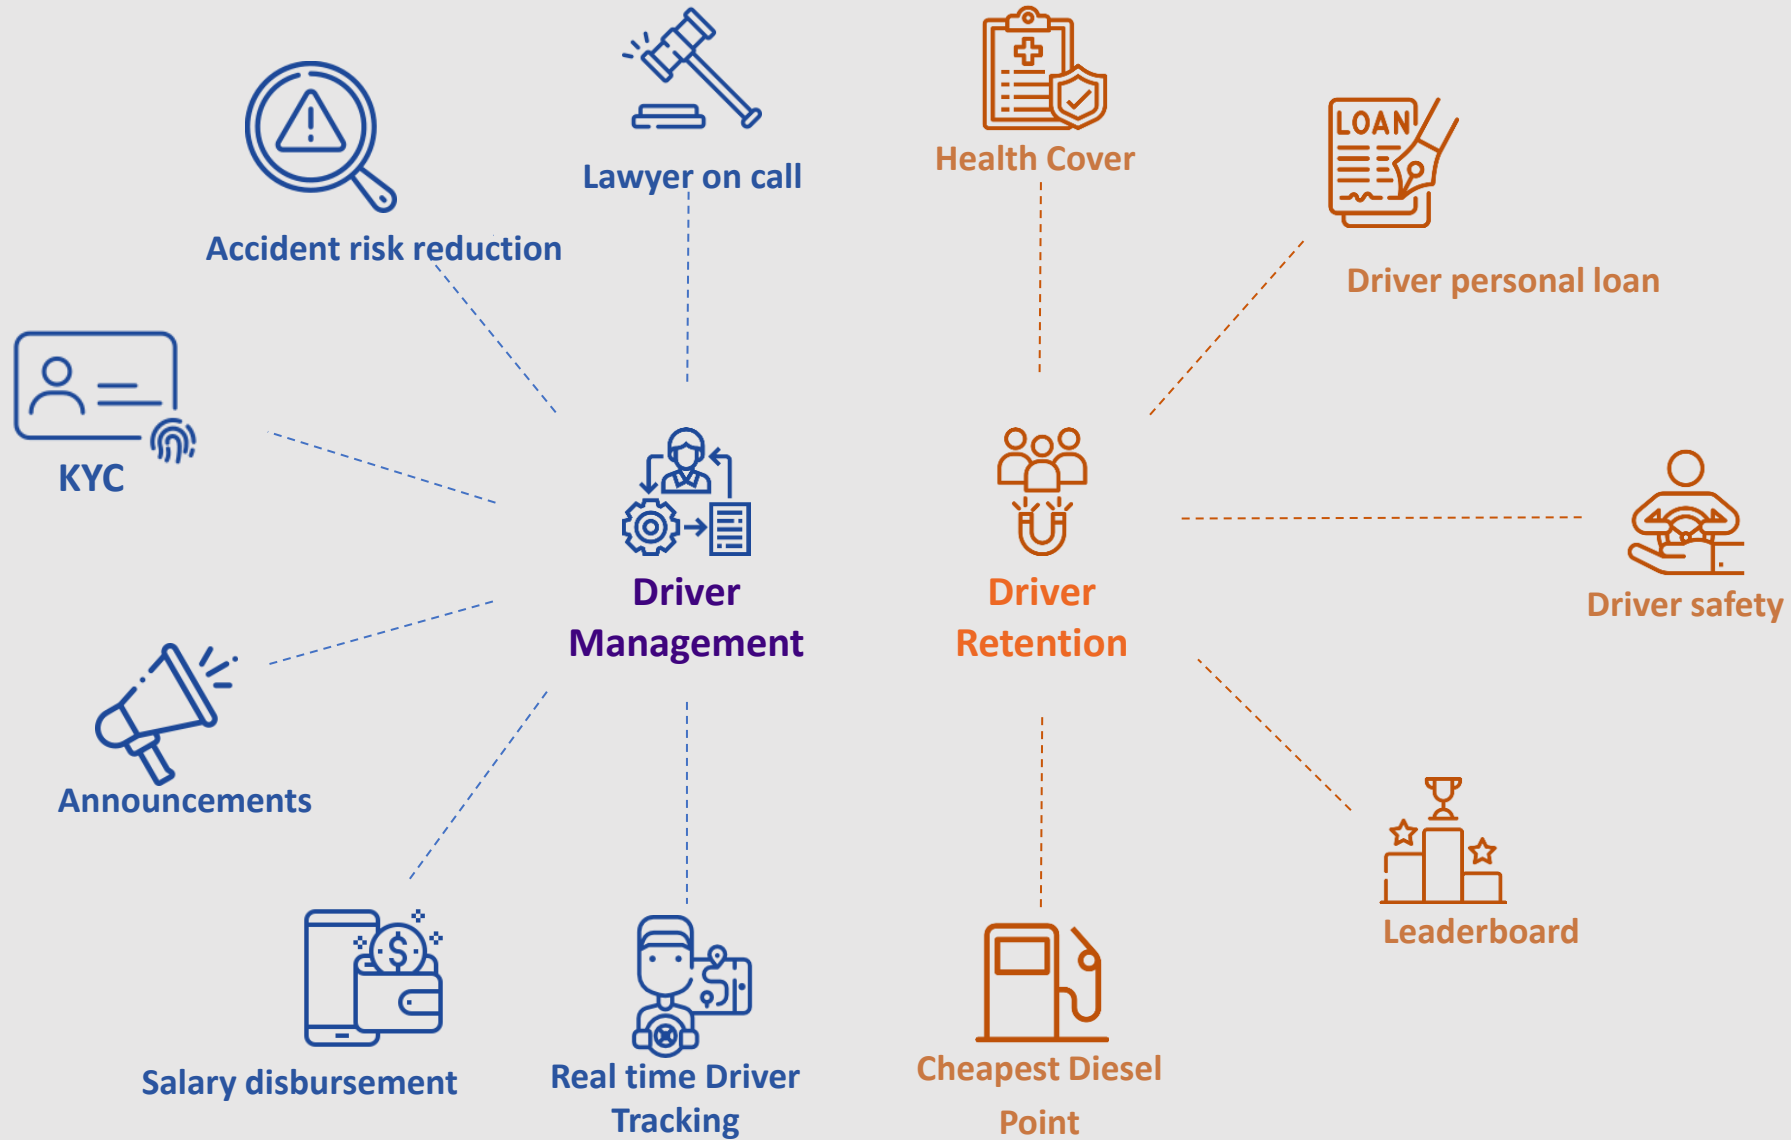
Lawyer on call

Health Cover

LOAN

Driver personal loan

Accident risk reduction

KYC

Driver Management

Driver Retention

Driver safety

Announcements

Leaderboard

Salary disbursement

Real time Driver Tracking

Cheapest Diesel Point